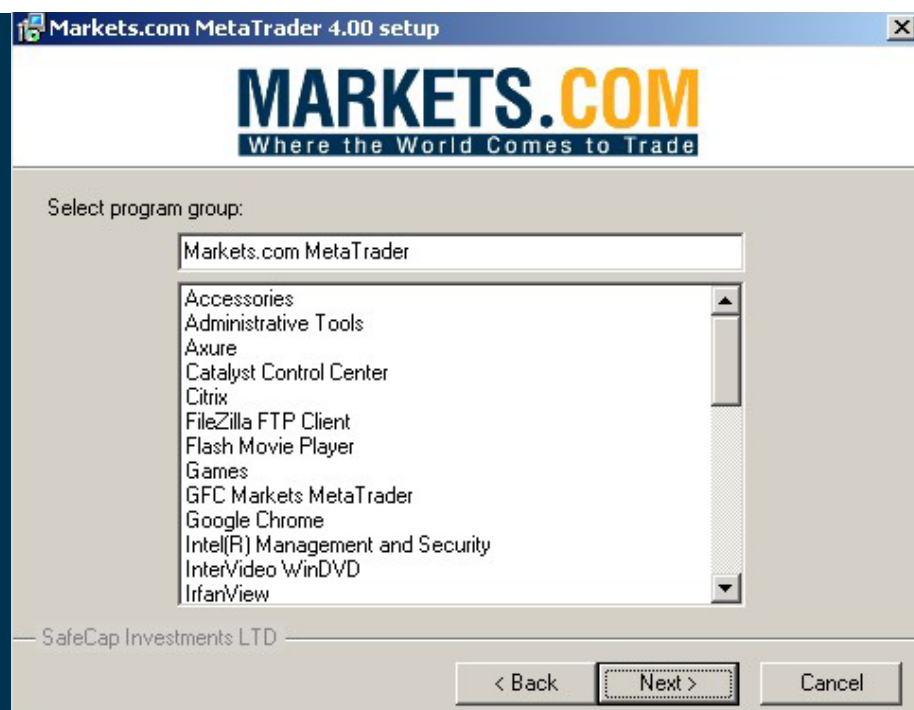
Markets.com MetaTrader 4.00 setup

MARKETS.COM
Where the World Comes to Trade

Select program group:

Markets.com MetaTrader

Accessories
Administrative Tools
Axure
Catalyst Control Center
Citrix
FileZilla FTP Client
Flash Movie Player
Games
GFC Markets MetaTrader
Google Chrome
Intel(R) Management and Security
InterVideo WinDVD
IrfanView

SafeCap Investments LTD

< Back
Next >
Cancel